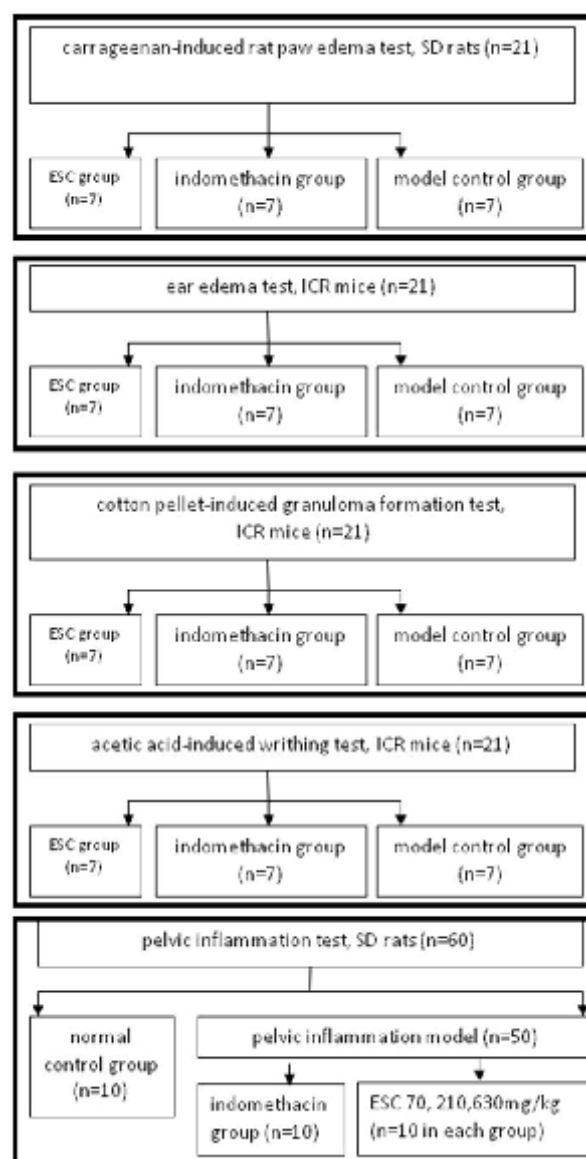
carrageenan-induced rat paw edema test, SD rats (n=21)

ESC group (n=7)

indomethacin group (n=7)

model control group (n=7)

ear edema test, ICR mice (n=21)

ESC group (n=7)

indomethacin group (n=7)

model control group (n=7)

cotton pellet-induced granuloma formation test, ICR mice (n=21)

ESC group (n=7)

indomethacin group (n=7)

model control group (n=7)

acetic acid-induced writhing test, ICR mice (n=21)

ESC group (n=7)

indomethacin group (n=7)

model control group (n=7)

pelvic inflammation test, SD rats (n=60)

normal control group (n=10)

pelvic inflammation model (n=50)

indomethacin group (n=10)

ESC 70, 210,630mg/kg (n=10 in each group)